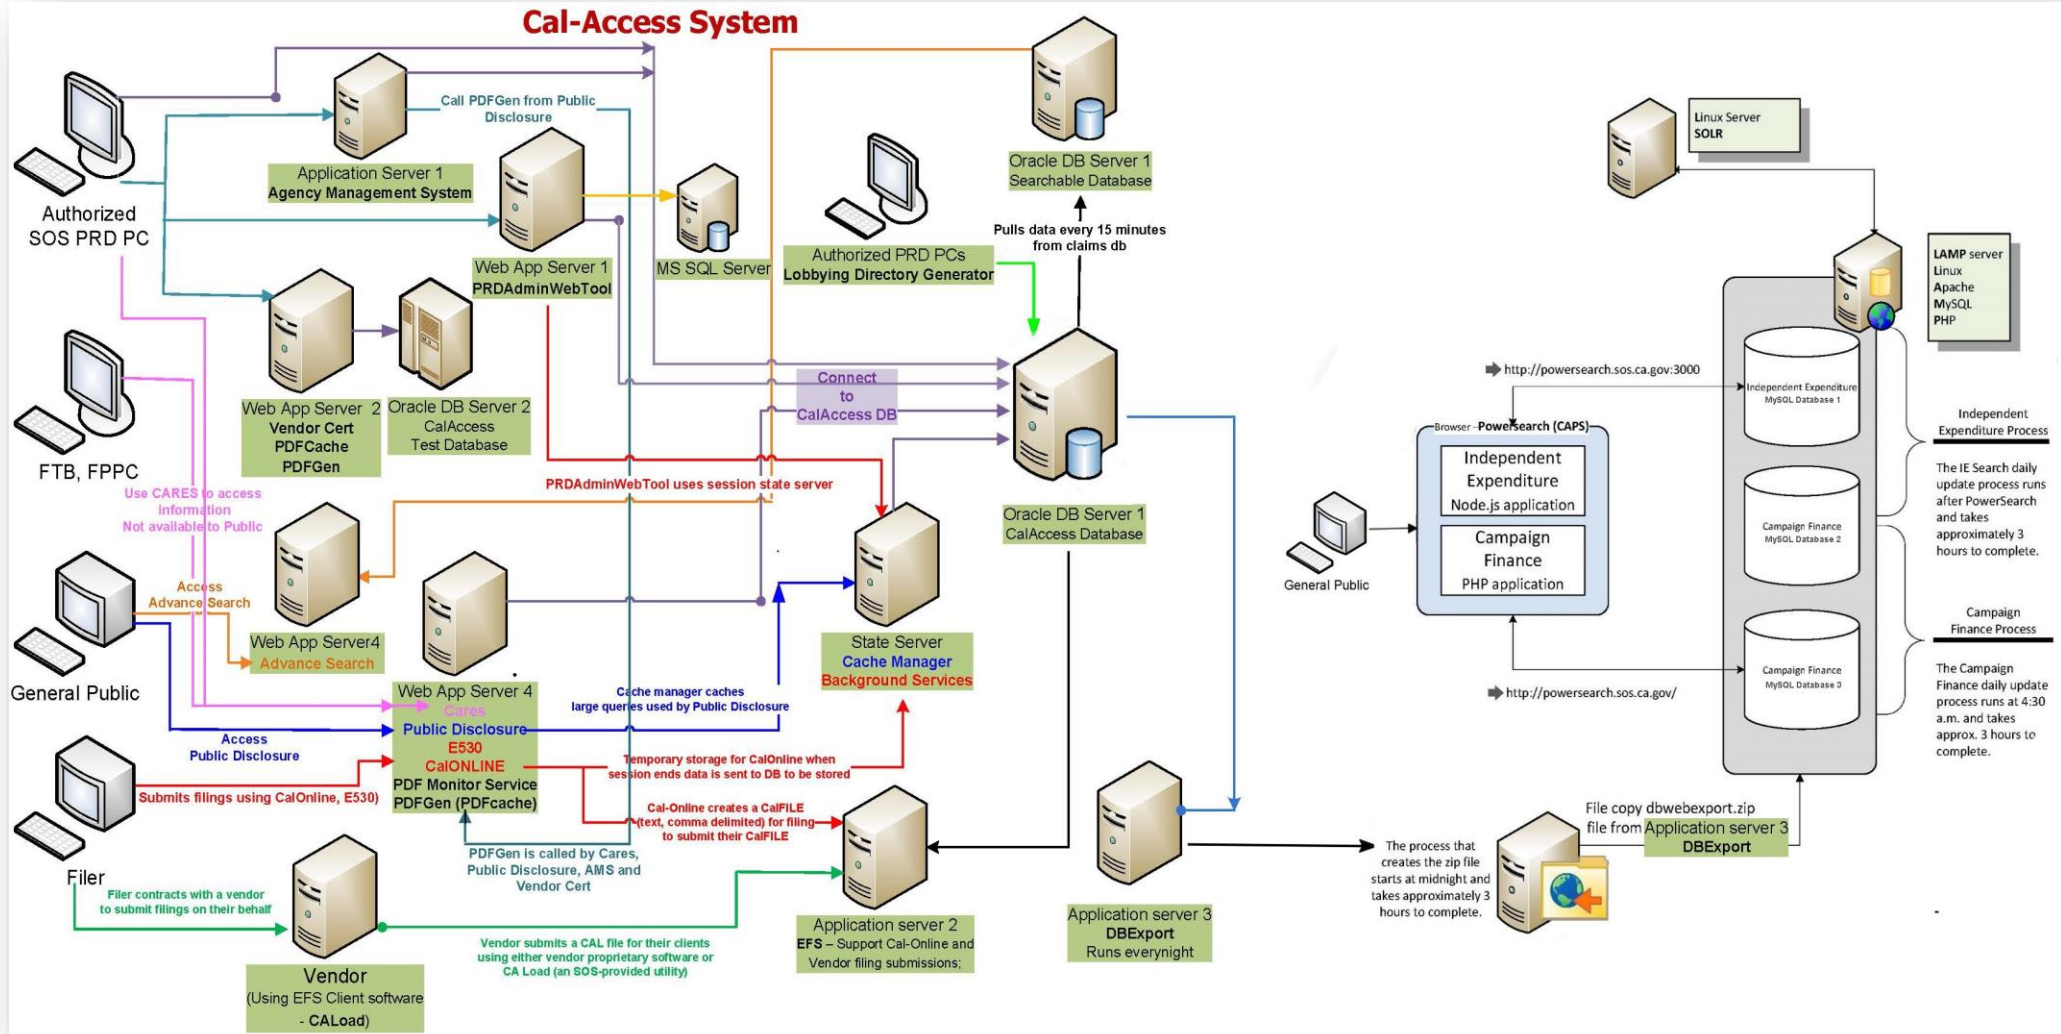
Cal-Access System

Authorized SOS PRD PC

Call PDFGen from Public Disclosure

Application Server 1
Agency Management System

Web App Server 1
PRDAdminWebTool

MS SQL Server

Authorized PRD PCs
Lobbying Directory Generator

Oracle DB Server 1
Searchable Database

Pulls data every 15 minutes from claims db

Linux Server
SOLR

LAMP server
Linux
Apache
MySQL
PHP

FTB, FPPC

Web App Server 2
Vendor Cert
PDFCache
PDFGen

Oracle DB Server 2
CalAccess
Test Database

Connect to CalAccess DB

Use CARES to access information
Not available to Public

PRDAdminWebTool uses session state server

Oracle DB Server 1
CalAccess Database

General Public

Access Advance Search

Web App Server4
Advance Search

Web App Server 4
Cares
Public Disclosure
E530
CalONLINE
PDF Monitor Service
PDFGen (PDFcache)

State Server
Cache Manager
Background Services

Cache manager caches large queries used by Public Disclosure

Access Public Disclosure

Filer

Submits filings using CalOnline, E530)

Temporary storage for CalOnline when session ends data is sent to DB to be stored

Cal-Online creates a CalFILE (text, comma delimited) for filing to submit their CalFILE

PDFGen is called by Cares, Public Disclosure, AMS and Vendor Cert

Filer contracts with a vendor to submit filings on their behalf

Vendor
(Using EFS Client software - CALoad)

Vendor submits a CAL file for their clients using either vendor proprietary software or CA Load (an SOS-provided utility)

Application server 2
EFS – Support Cal-Online and Vendor filing submissions;

Application server 3
DBExport
Runs everynight

http://powersearch.sos.ca.gov:3000

Browser Powersearch (CAPS)

Independent Expenditure
Node.js application

Campaign Finance
PHP application

General Public

http://powersearch.sos.ca.gov/

Independent Expenditure MySQL Database 1

Campaign Finance MySQL Database 2

Campaign Finance MySQL Database 3

Independent Expenditure Process

The IE Search daily update process runs after PowerSearch and takes approximately 3 hours to complete.

Campaign Finance Process

The Campaign Finance daily update process runs at 4:30 a.m. and takes approx. 3 hours to complete.

The process that creates the zip file starts at midnight and takes approximately 3 hours to complete.

File copy dbwebexport.zip file from Application server 3
DBExport